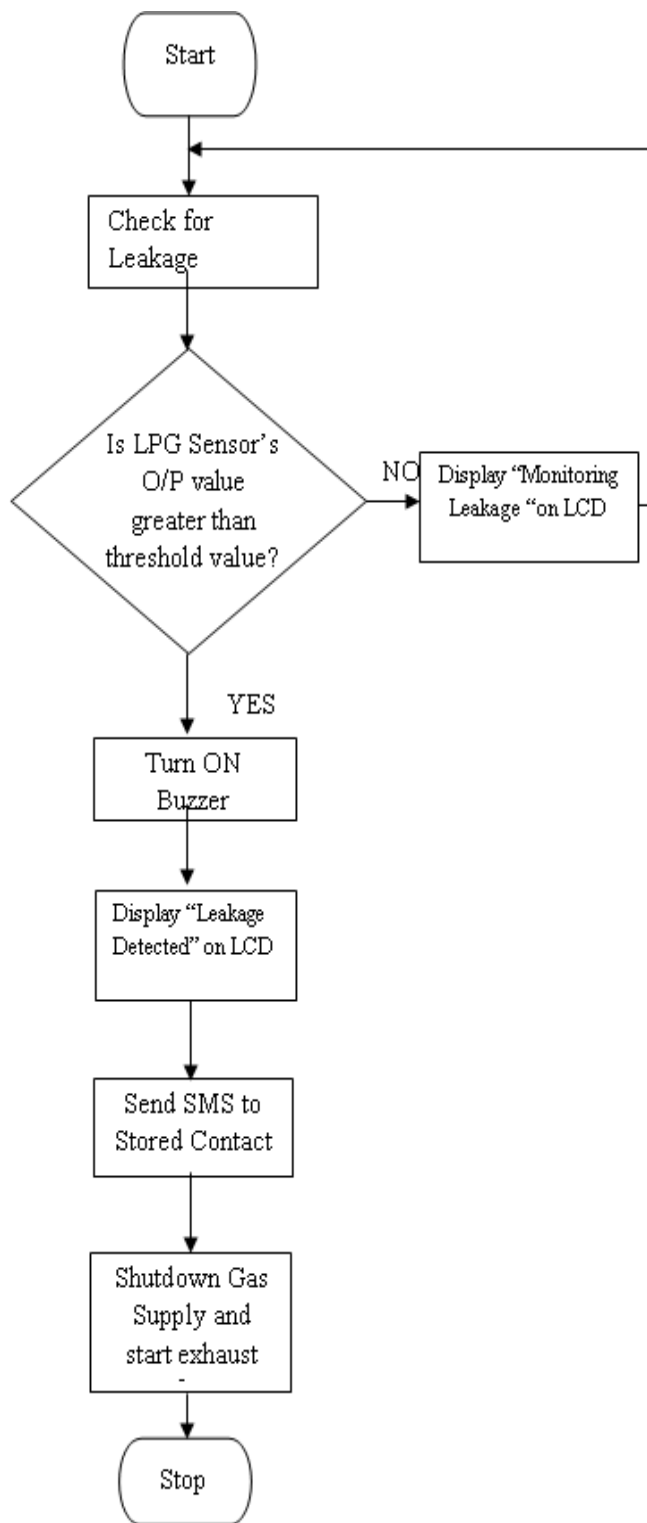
Start

Check for Leakage

Is LPG Sensor's O/P value greater than threshold value?

NO

Display "Monitoring Leakage "on LCD

YES

Turn ON Buzzer

Display "Leakage Detected" on LCD

Send SMS to Stored Contact

Shutdown Gas Supply and start exhaust

Stop